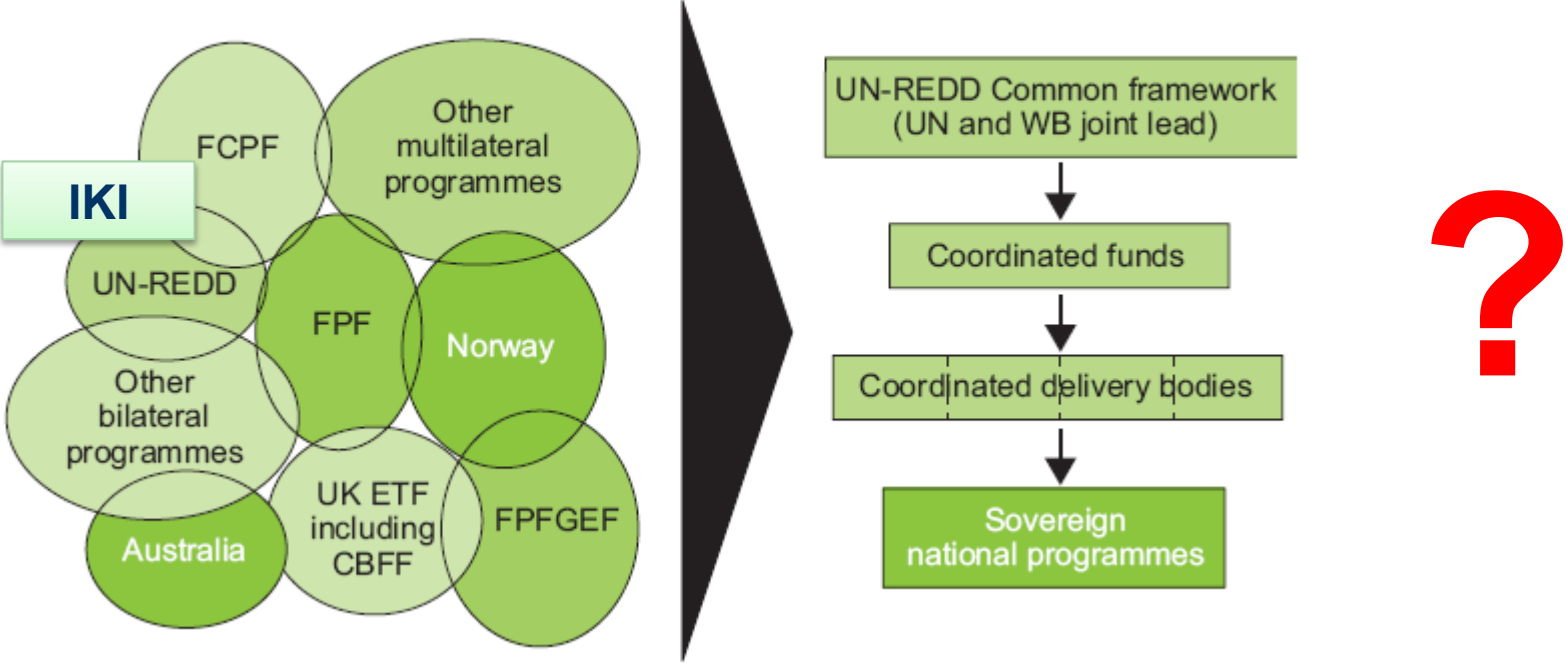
FCPF

Other multilateral programmes

IKI

UN-REDD

FPF

Norway

Other bilateral programmes

UK ETF including CBFF

FPFGEF

Australia

UN-REDD Common framework (UN and WB joint lead)

Coordinated funds

Coordinated delivery bodies

Sovereign national programmes

?